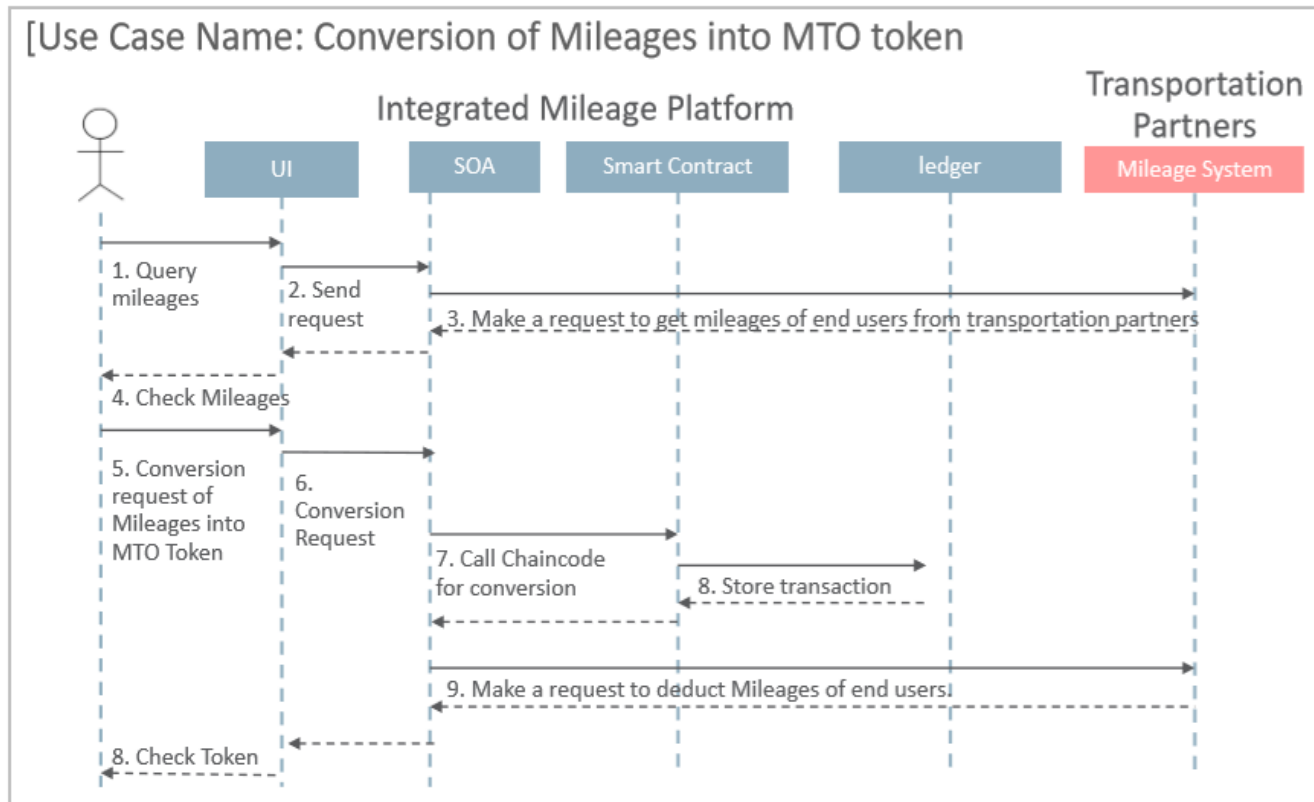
[Use Case Name: Conversion of Mileages into MTO token

Integrated Mileage Platform

Transportation Partners

UI

SOA

Smart Contract

ledger

Mileage System

1. Query mileages

2. Send request

3. Make a request to get mileages of end users from transportation partners

4. Check Mileages

5. Conversion request of Mileages into MTO Token

6. Conversion Request

7. Call Chaincode for conversion

8. Store transaction

9. Make a request to deduct Mileages of end users.

8. Check Token